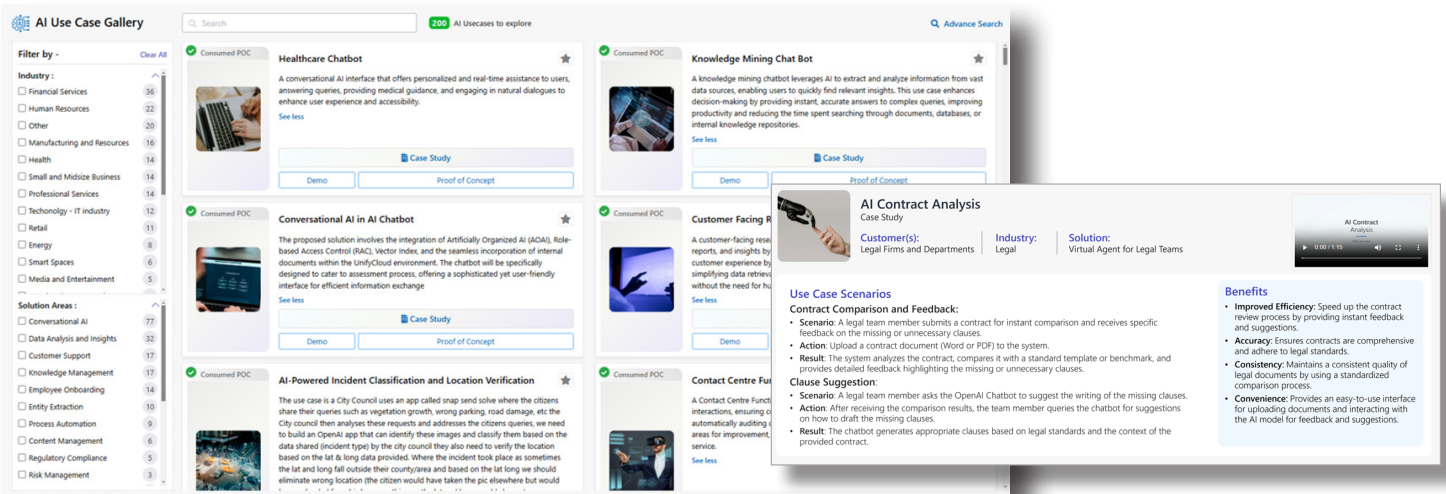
AI Use Case Gallery

Search

200 AI Usecases to explore

Advance Search

Filter by -

Clear All

Industry :

| | |
|---|---|
| Financial Services | 36 |
| Human Resources | 22 |
| Other | 20 |
| Manufacturing and Resources | 16 |
| Health | 14 |
| Small and Midsize Business | 14 |
| Professional Services | 14 |
| Techonolgy - IT industry | 12 |
| Retail | 11 |
| Energy | 8 |
| Smart Spaces | 6 |
| Media and Entertainment | 5 |

Solution Areas :

| | |
|---|---|
| Conversational AI | 77 |
| Data Analysis and Insights | 32 |
| Customer Support | 17 |
| Knowledge Management | 17 |
| Employee Onboarding | 14 |
| Entity Extraction | 10 |
| Process Automation | 9 |
| Content Management | 6 |
| Regulatory Compliance | 6 |
| Risk Management | 3 |

Consumed POC

Healthcare Chatbot

A conversational AI interface that offers personalized and real-time assistance to users, answering queries, providing medical guidance, and engaging in natural dialogues to enhance user experience and accessibility.

See less

Case Study

Demo

Proof of Concept

Consumed POC

Knowledge Mining Chat Bot

A knowledge mining chatbot leverages AI to extract and analyze information from vast data sources, enabling users to quickly find relevant insights. This use case enhances decision-making by providing instant, accurate answers to complex queries, improving productivity and reducing the time spent searching through documents, databases, or internal knowledge repositories.

See less

Case Study

Demo

Proof of Concept

Consumed POC

Conversational AI in AI Chatbot

The proposed solution involves the integration of Artificially Organized AI (AOAI), Role-based Access Control (RAC), Vector Index, and the seamless incorporation of internal documents within the UnifyCloud environment. The chatbot will be specifically designed to cater to assessment process, offering a sophisticated yet user-friendly interface for efficient information exchange

See less

Case Study

Demo

Proof of Concept

Consumed POC

Customer Facing R

A customer-facing rese reports, and insights by customer experience by simplifying data retrieva without the need for hu

See less

Consumed POC

AI-Powered Incident Classification and Location Verification

The use case is a City Council uses an app called snap send solve where the citizens share their queries such as vegetation growth, wrong parking, road damage, etc the City council then analyses these requests and addresses the citizens queries, we need to build an OpenAI app that can identify these images and classify them based on the data shared (incident type) by the city council they also need to verify the location based on the lat & long data provided. Where the incident took place as sometimes the lat and long fall outside their county/area and based on the lat long we should eliminate wrong location (the citizen would have taken the pic elsewhere but would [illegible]

Consumed POC

Contact Centre Fu

A Contact Centre Functi interactions, ensuring c automatically auditing c areas for improvement,

See less

AI Contract Analysis

Case Study

Customer(s):
Legal Firms and Departments

Industry:
Legal

Solution:
Virtual Agent for Legal Teams

AI Contract Analysis

0:00 / 1:15

Use Case Scenarios

Contract Comparison and Feedback:

• Scenario: A legal team member submits a contract for instant comparison and receives specific feedback on the missing or unnecessary clauses.
• Action: Upload a contract document (Word or PDF) to the system.
• Result: The system analyzes the contract, compares it with a standard template or benchmark, and provides detailed feedback highlighting the missing or unnecessary clauses.

Clause Suggestion:

• Scenario: A legal team member asks the OpenAI Chatbot to suggest the writing of the missing clauses.
• Action: After receiving the comparison results, the team member queries the chatbot for suggestions on how to draft the missing clauses.
• Result: The chatbot generates appropriate clauses based on legal standards and the context of the provided contract.

Benefits

• Improved Efficiency: Speed up the contract review process by providing instant feedback and suggestions.
• Accuracy: Ensures contracts are comprehensive and adhere to legal standards.
• Consistency: Maintains a consistent quality of legal documents by using a standardized comparison process.
• Convenience: Provides an easy-to-use interface for uploading documents and interacting with the AI model for feedback and suggestions.